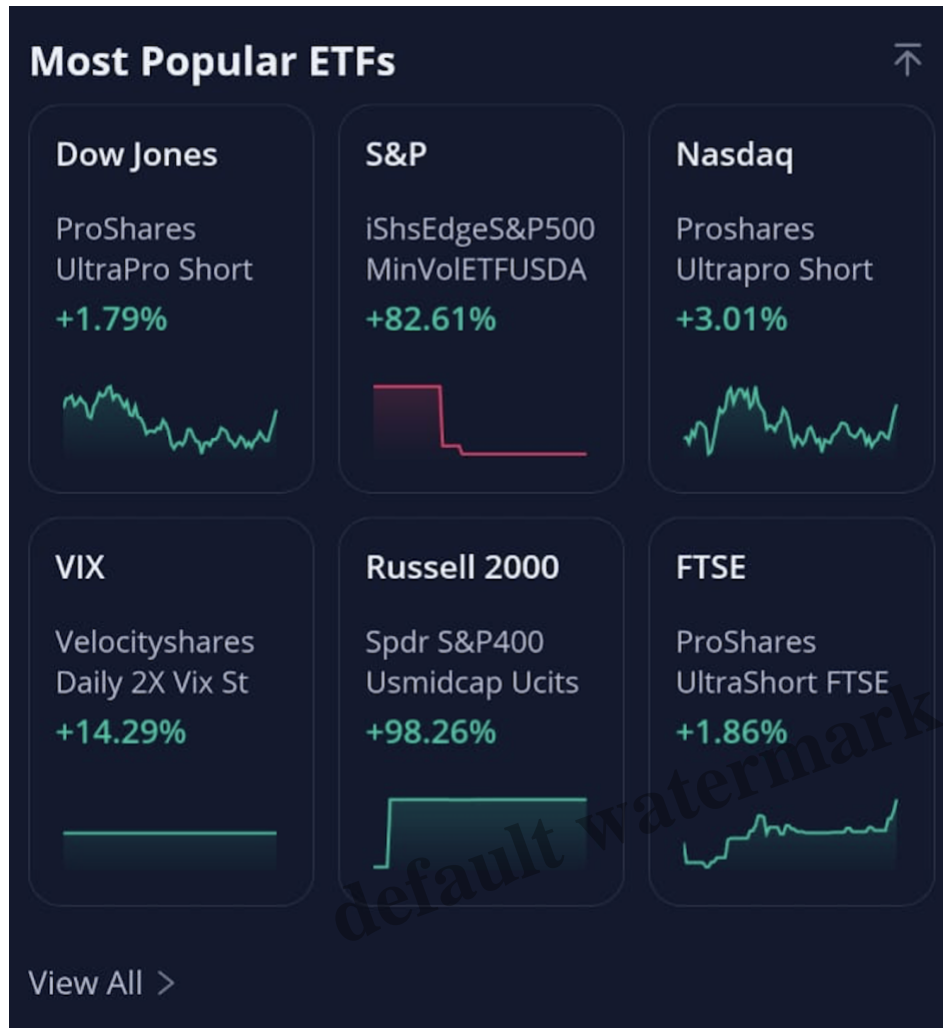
Most Popular ETFs

Dow Jones
ProShares UltraPro Short
+1.79%

S&P
iShsEdgeS&P500 MinVolETFUSDA
+82.61%

Nasdaq
Proshares Ultrapro Short
+3.01%

VIX
Velocityshares Daily 2X Vix St
+14.29%

Russell 2000
Spdr S&P400 Usmidcap Ucits
+98.26%

FTSE
ProShares UltraShort FTSE
+1.86%

default watermark

View All >